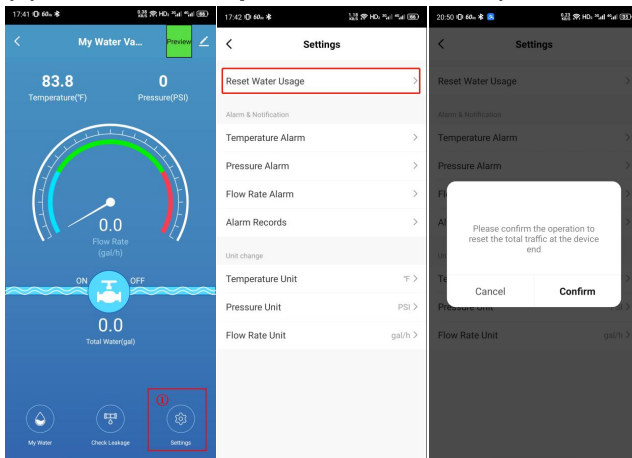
17:41 60

My Water Va...

Preview

83.8
Temperature(°F)

0
Pressure(PSI)

0.0
Flow Rate
(gal/h)

ON OFF

0.0
Total Water(gal)

①

My Water

Check Leakage

Settings

17:42 60

Settings

Reset Water Usage

Alarm & Notification

Temperature Alarm

Pressure Alarm

Flow Rate Alarm

Alarm Records

Unit change

Temperature Unit °F

Pressure Unit PSI

Flow Rate Unit gal/h

20:50 60

Settings

Reset Water Usage

Alarm & Notification

Temperature Alarm

Pressure Alarm

Please confirm the operation to reset the total traffic at the device end

Cancel

Confirm

Flow Rate Unit gal/h